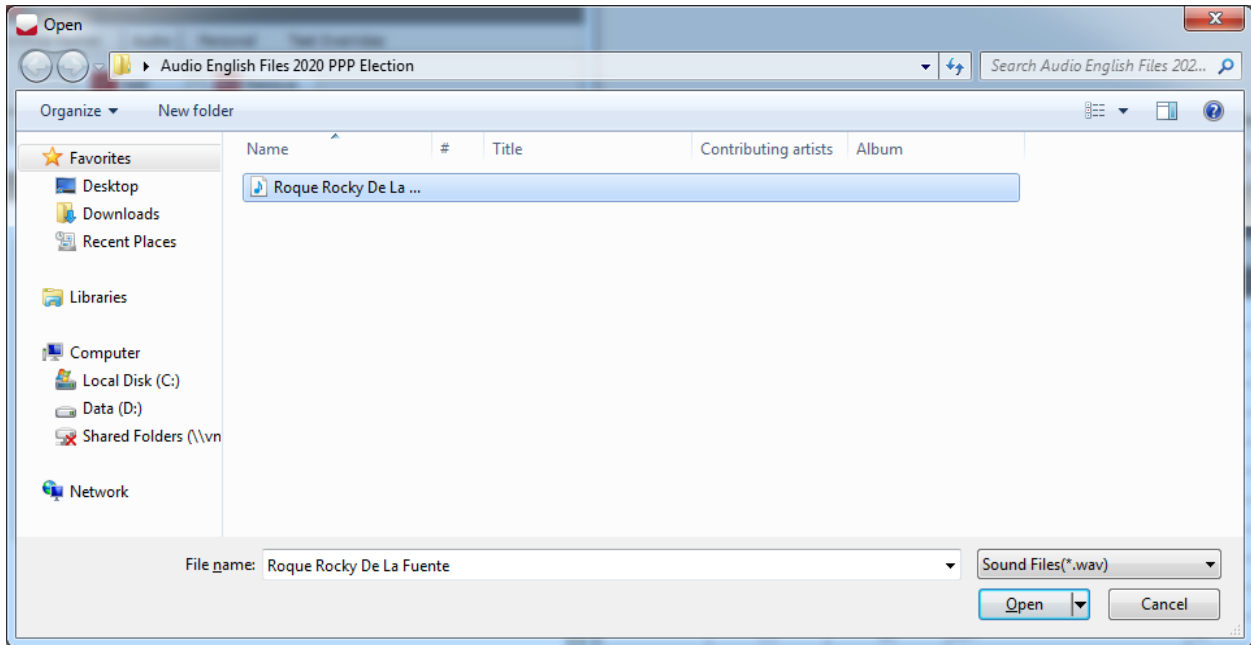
Open

Audio English Files 2020 PPP Election

Search Audio English Files 202...

Organize ▾ New folder

Favorites
Desktop
Downloads
Recent Places

Libraries

Computer
Local Disk (C:)
Data (D:)
Shared Folders (\\vn

Network

| Name | # | Title | Contributing artists | Album |
|---|---|---|---|---|
| Roque Rocky De La ... | | | | |

File name: Roque Rocky De La Fuente

Sound Files(*.wav)

Open

Cancel